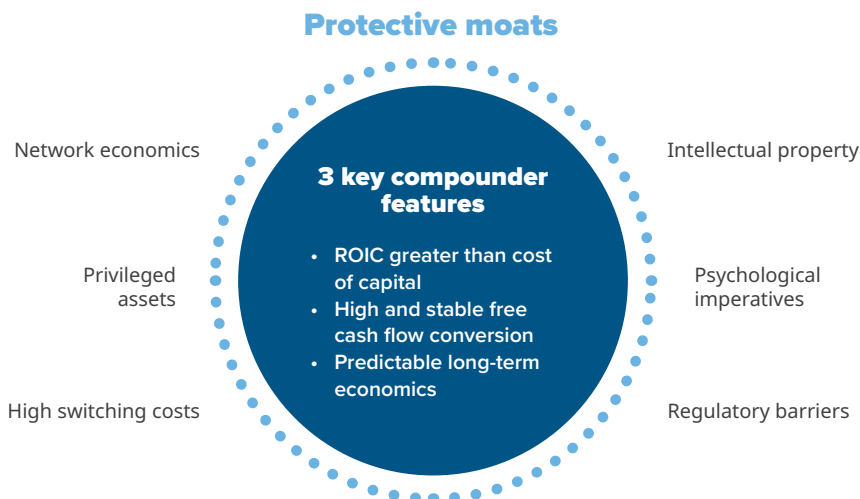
Protective moats

Network economics

Privileged assets

High switching costs

3 key compounder features

- ROIC greater than cost of capital
- High and stable free cash flow conversion
- Predictable long-term economics

Intellectual property

Psychological imperatives

Regulatory barriers